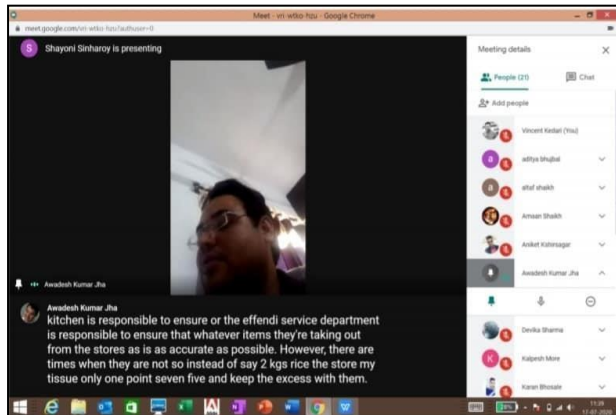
Meet - vn wtko hzu - Google Chrome

meet.google.com/vn-wtko-hzu?authuser=0

S Shayoni Sinharoy is presenting

Awadesh Kumar Jha

Awadesh Kumar Jha
kitchen is responsible to ensure or the effendi service department is responsible to ensure that whatever items they're taking out from the stores as is as accurate as possible. However, there are times when they are not so instead of say 2 kgs rice the store my tissue only one point seven five and keep the excess with them.

Meeting details

People (21)

Chat

Add people

Vincent Kedari (You)

aditya bhujbal

altaf shaikh

Amaan Shaikh

Aniket Kshirsagar

Awadesh Kumar Jha

Devika Sharma

Kalpesh More

Karan Bhosale

11:29
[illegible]